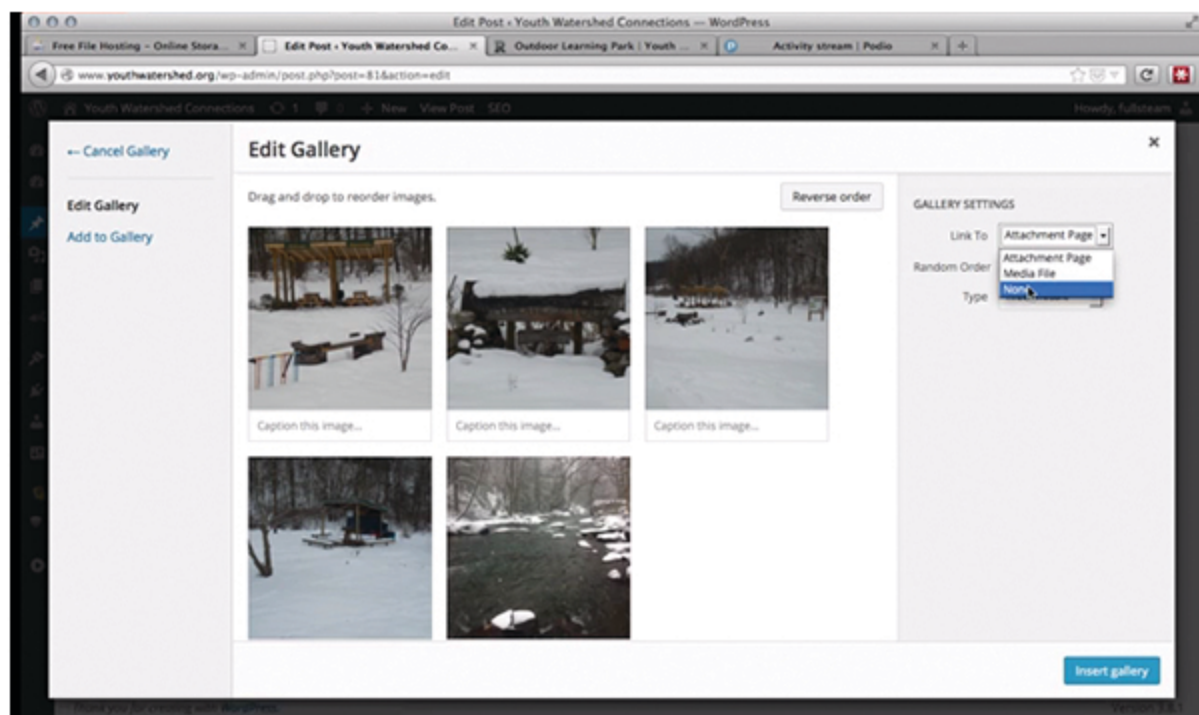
Edit Post ‹ Youth Watershed Connections — WordPress

Free File Hosting - Online Stora... ×
Edit Post ‹ Youth Watershed Co... ×
Outdoor Learning Park | Youth ... ×
Activity stream | Podio ×
+

www.youthwatershed.org/wp-admin/post.php?post=81&action=edit

Youth Watershed Connections 1 0 + New View Post SEO
Howdy, fullsteam

← Cancel Gallery

Edit Gallery

Add to Gallery

Edit Gallery

×

Drag and drop to reorder images.

Reverse order

Caption this image...

Caption this image...

Caption this image...

GALLERY SETTINGS

Link To Attachment Page

Attachment Page
Media File
None

Random Order

Type

Insert gallery

Thank you for creating with WordPress.

Version 3.5.1